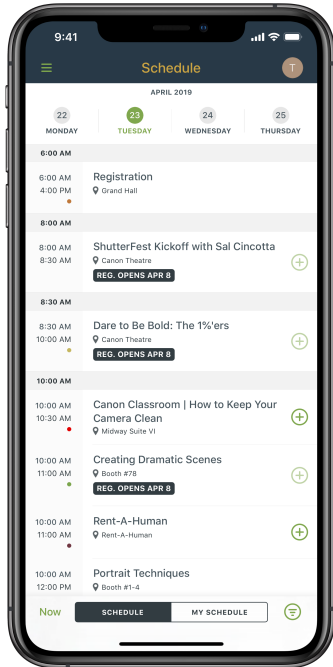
9:41

Schedule

T

APRIL 2019

22 MONDAY

23 TUESDAY

24 WEDNESDAY

25 THURSDAY

6:00 AM

6:00 AM
4:00 PM
Registration
Grand Hall

8:00 AM

8:00 AM
8:30 AM
ShutterFest Kickoff with Sal Cincotta
Canon Theatre
REG. OPENS APR 8

8:30 AM

8:30 AM
10:00 AM
Dare to Be Bold: The 1%'ers
Canon Theatre
REG. OPENS APR 8

10:00 AM

10:00 AM
10:30 AM
Canon Classroom | How to Keep Your Camera Clean
Midway Suite VI

10:00 AM
11:00 AM
Creating Dramatic Scenes
Booth #78
REG. OPENS APR 8

10:00 AM
11:00 AM
Rent-A-Human
Rent-A-Human

10:00 AM
12:00 PM
Portrait Techniques
Booth #1-4

Now

SCHEDULE

MY SCHEDULE